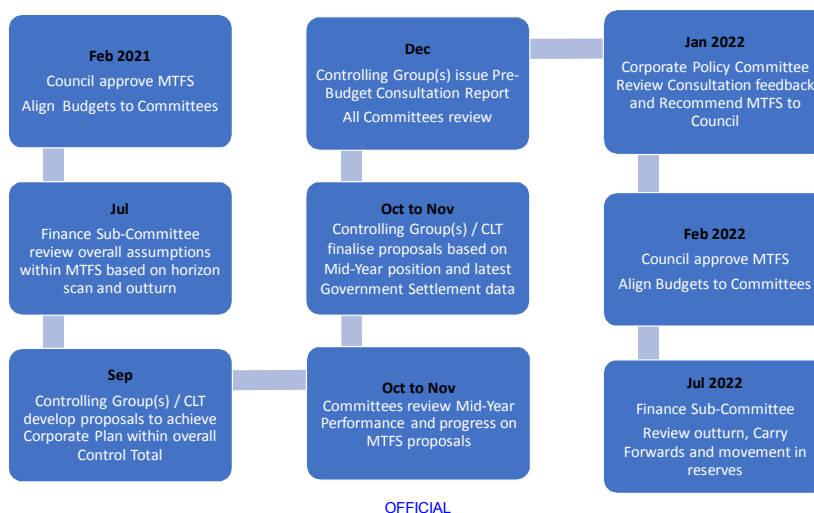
Feb 2021
Council approve MTFS
Align Budgets to Committees

Jul
Finance Sub-Committee review overall assumptions within MTFS based on horizon scan and outturn

Sep
Controlling Group(s) / CLT develop proposals to achieve Corporate Plan within overall Control Total

Oct to Nov
Committees review Mid-Year Performance and progress on MTFS proposals

Oct to Nov
Controlling Group(s) / CLT finalise proposals based on Mid-Year position and latest Government Settlement data

Dec
Controlling Group(s) issue Pre-Budget Consultation Report
All Committees review

Jan 2022
Corporate Policy Committee Review Consultation feedback and Recommend MTFS to Council

Feb 2022
Council approve MTFS
Align Budgets to Committees

Jul 2022
Finance Sub-Committee
Review outturn, Carry Forwards and movement in reserves

OFFICIAL